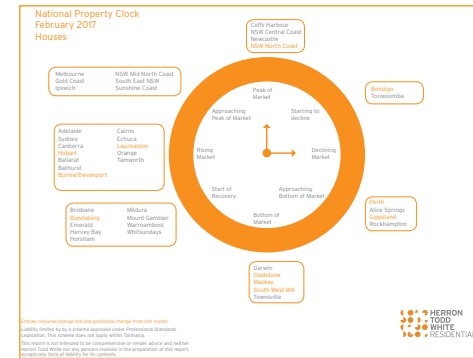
National Property Clock
February 2017
Houses

Coffs Harbour
NSW Central Coast
Newcastle
NSW North Coast

Melbourne
Gold Coast
Ipswich

NSW Mid North Coast
South East NSW
Sunshine Coast

Peak of Market

Approaching Peak of Market

Starting to decline

Bendigo
Toowoomba

Adelaide
Sydney
Canberra
Hobart
Ballarat
Bathurst
Burnie/Devonport

Cairns
Echuca
Launceston
Orange
Tamworth

Rising Market

Declining Market

Start of Recovery

Approaching Bottom of Market

Perth
Alice Springs
Gippsland
Rockhampton

Brisbane
Bundaberg
Emerald
Hervey Bay
Horsham

Mildura
Mount Gambier
Warrnambool
Whitsundays

Bottom of Market

Darwin
Gladstone
Mackay
South West WA
Townsville

Entries coloured orange indicate positional change from last month.

Liability limited by a scheme approved under Professional Standards Legislation. This scheme does not apply within Tasmania.

This report is not intended to be comprehensive or render advice and neither Herron Todd White nor any persons involved in the preparation of this report, accepts any form of liability for its contents.

HERRON TODD WHITE RESIDENTIAL